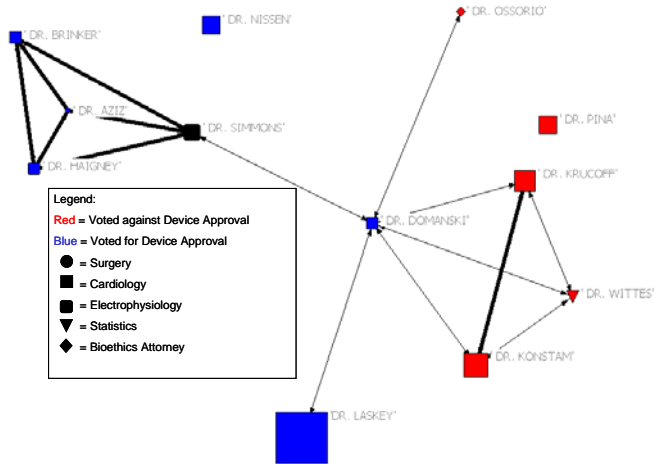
'DR. BRINKER'
'DR. NISSEN'
'DR. OSSORIO'
'DR. AZIZ'
'DR. SIMMONS'
'DR. PINA'
'DR. HAIGNEY'
'DR. KRUCOFF'
'DR. DOMANSKI'
'DR. WITTES'
'DR. KONSTAM'
'DR. LASKEY'

Legend:
Red = Voted against Device Approval
Blue = Voted for Device Approval
= Surgery
= Cardiology
= Electrophysiology
= Statistics
= Bioethics Attorney